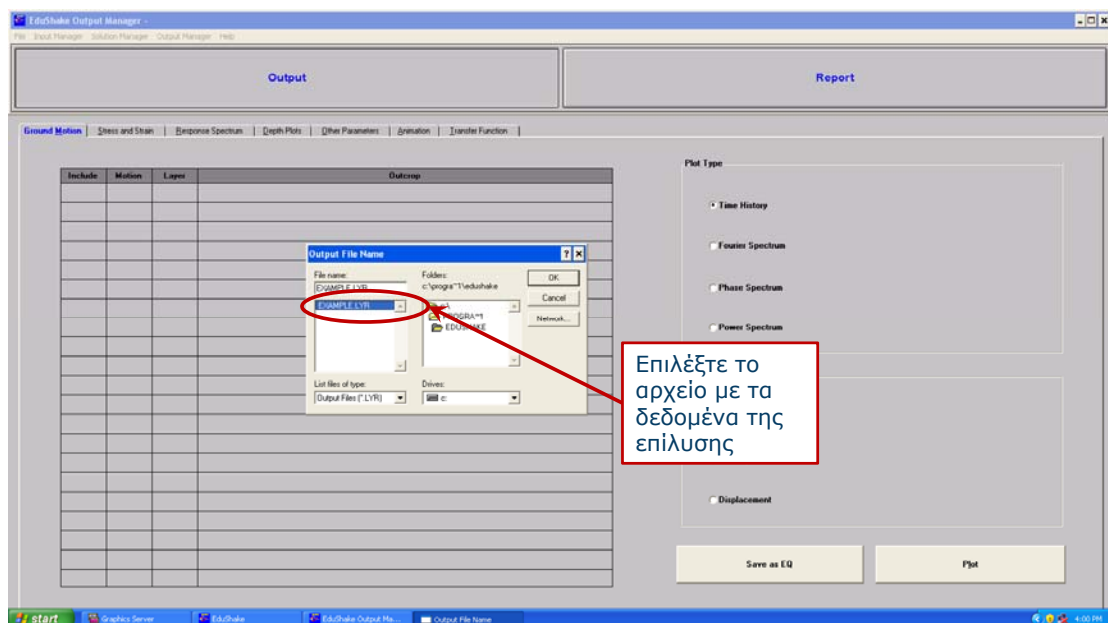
EduShake Output Manager -
File Input Manager Solution Manager Output Manager Help

Output

Report

Ground Motion | Stress and Strain | Response Spectrum | Depth Plots | Other Parameters | Animation | Transfer Function

| Include | Motion | Layer | Outcrop |
|---|---|---|---|

Output File Name ? ×
File name:
EXAMPLE.LYR
EXAMPLE.LYR
Folders:
c:\progra~1\edushake
c:\
PROGRA~1
EDUSHAKE
OK
Cancel
Network...
List files of type:
Output Files (*.LYR)
Drives:
c:

Επιλέξτε το αρχείο με τα δεδομένα της επίλυσης

Plot Type
Time History
Fourier Spectrum
Phase Spectrum
Power Spectrum
Displacement

Save as EQ
Plot

start Graphics Server EduShake EduShake Output Ma... Output File Name 4:00 PM